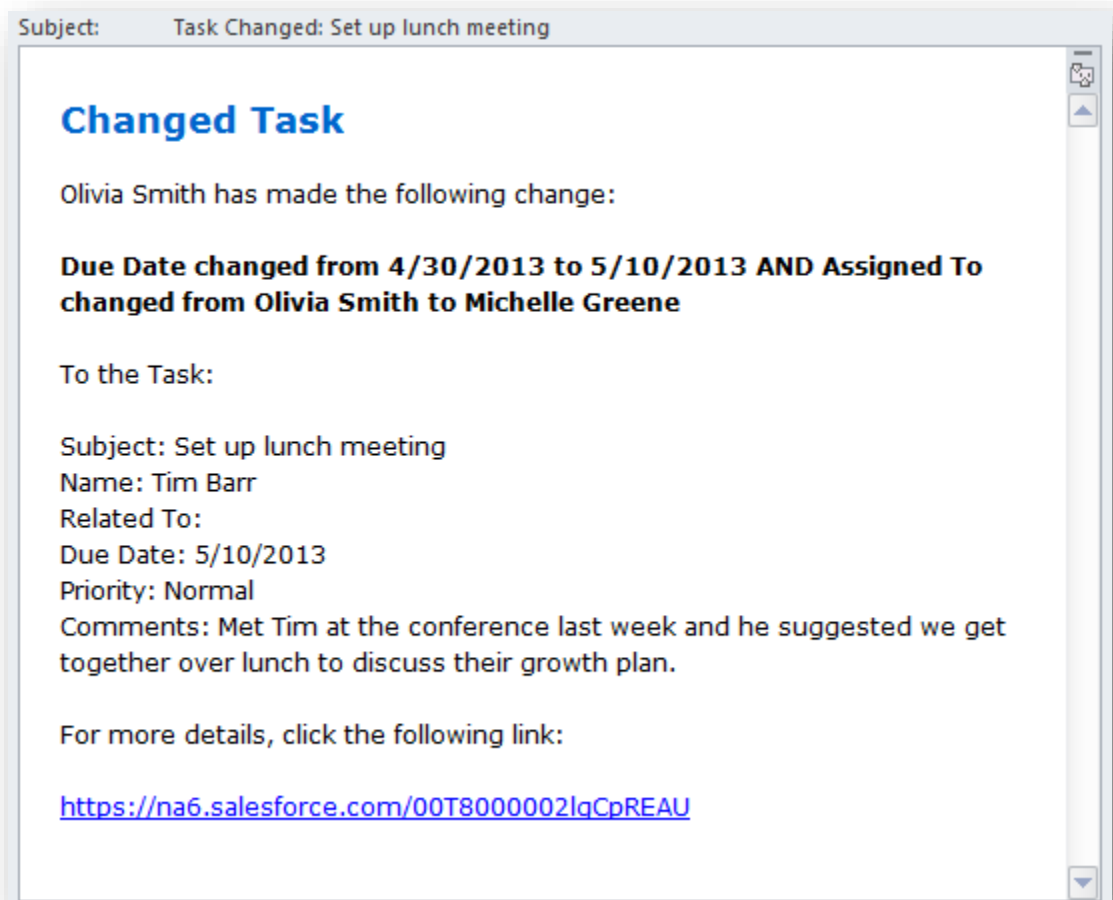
Subject: Task Changed: Set up lunch meeting

Changed Task

Olivia Smith has made the following change:

**Due Date changed from 4/30/2013 to 5/10/2013 AND Assigned To changed from Olivia Smith to Michelle Greene**

To the Task:

Subject: Set up lunch meeting
Name: Tim Barr
Related To:
Due Date: 5/10/2013
Priority: Normal
Comments: Met Tim at the conference last week and he suggested we get together over lunch to discuss their growth plan.

For more details, click the following link:

https://na6.salesforce.com/00T8000002lqCpREAU